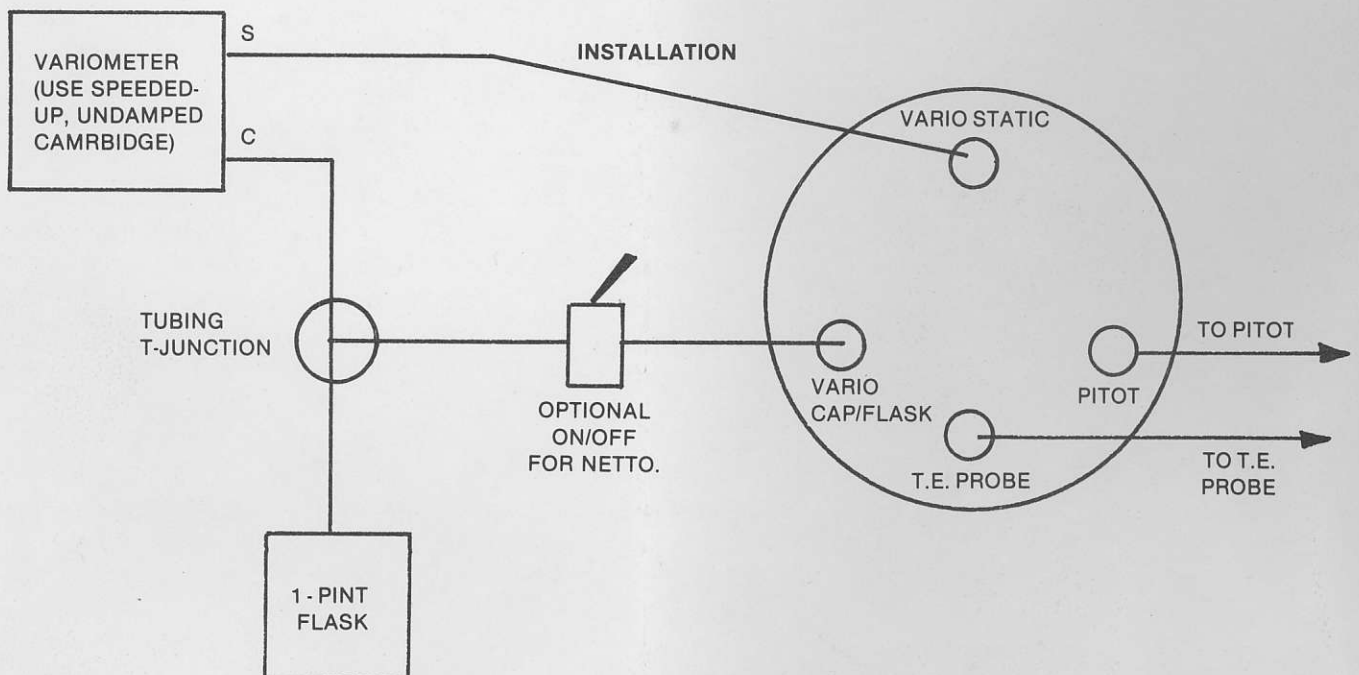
VARIOMETER (USE SPEEDED-UP, UNDAMPED CAMRBIDGE)

S

C

INSTALLATION

VARIO STATIC

TUBING T-JUNCTION

OPTIONAL ON/OFF FOR NETTO.

VARIO CAP/FLASK

PITOT

TO PITOT

T.E. PROBE

TO T.E. PROBE

1 - PINT FLASK